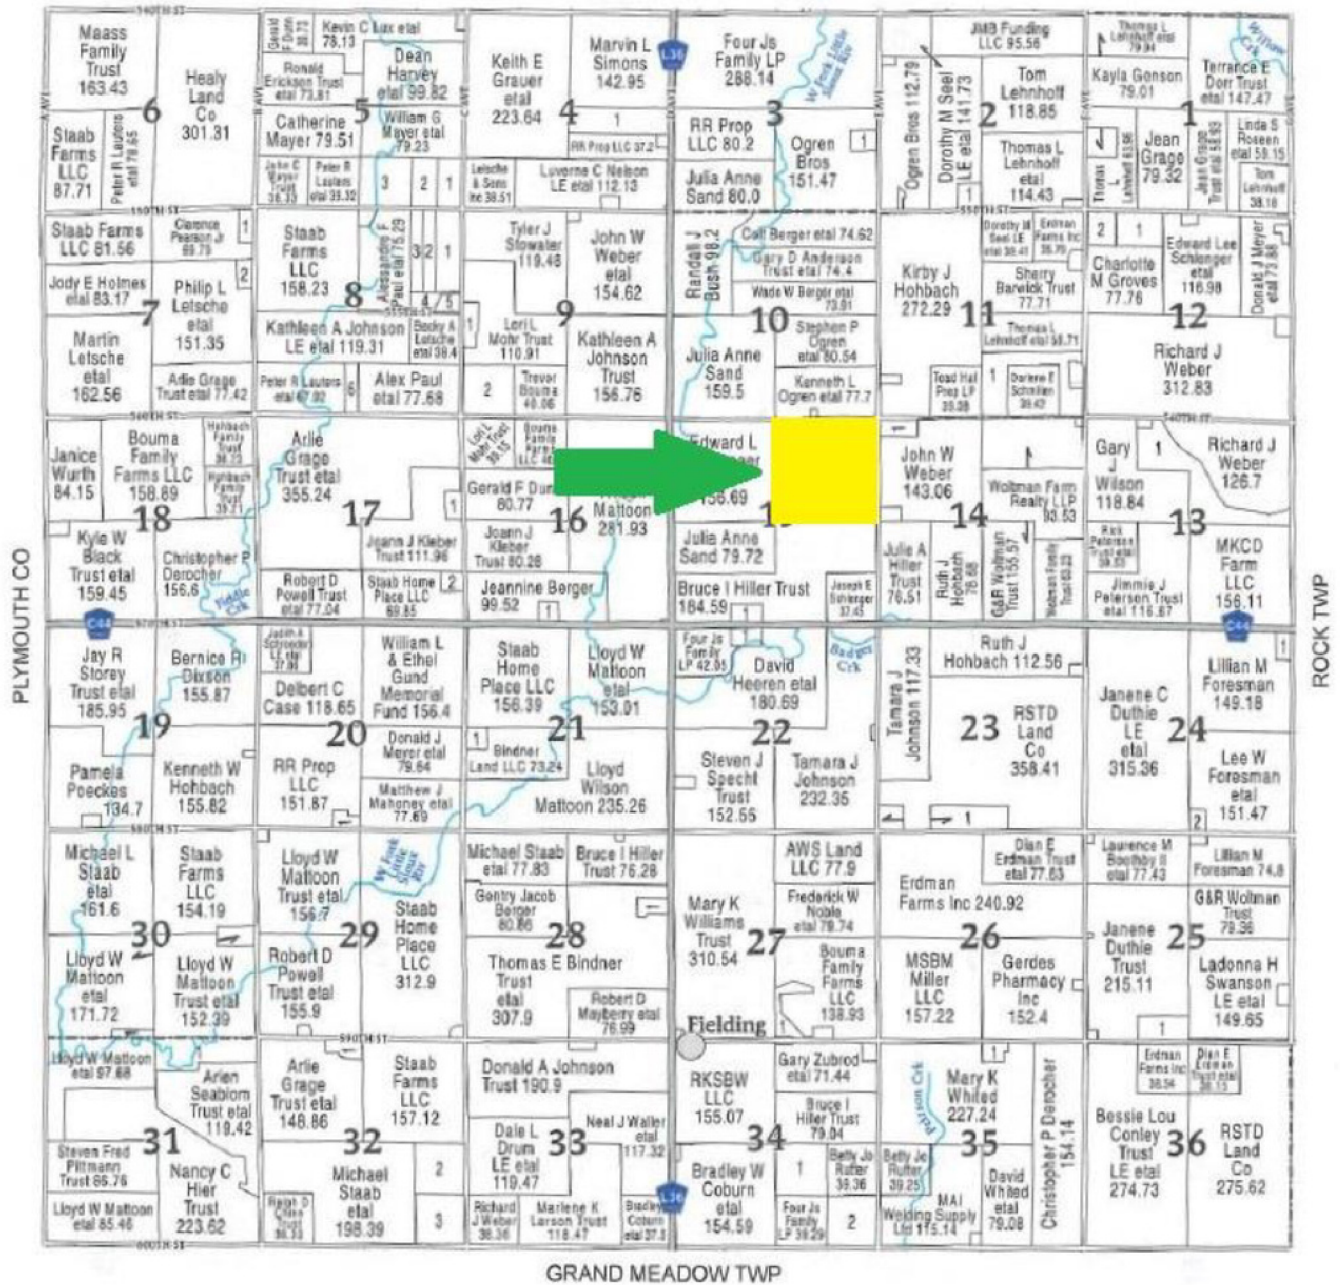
Maass Family Trust 163.43
Healy Land Co 301.31
6
Staab Farms LLC 87.71
Peter R Lauters etal 79.65
Gerald F Drum
Kevin C Lux etal 78.13
Ronald Erickson Trust etal 73.81
Dean Harvey etal 99.82
5
Catherine Mayer 79.51
William G Mayer etal 79.23
John C Mayer Trust 38.33
Peter R Lauters etal 39.32
3
2
1
Keith E Grauer etal 223.64
Marvin L Simons 142.95
4
RR Prop LLC 37.2
Letsche & Sons Inc 38.51
Luverne C Nelson LE etal 112.13
L36
Four Js Family LP 288.14
3
RR Prop LLC 80.2
Ogren Bros 151.47
1
Julia Anne Sand 80.0
JMB Funding LLC 95.56
Ogren Bros 112.79
Dorothy M Seel LE etal 141.73
2
Tom Lehnhoff 118.85
Thomas L Lehnhoff etal 114.43
Thomas L Lehnhoff etal 79.94
Kayla Gonson 79.01
Terrance E Dorr Trust etal 147.47
1
Jean Grage 79.32
Linda S Rosean etal 59.15
Tom Lehnhoff 38.10
Staab Farms LLC 81.56
Clarence Pearson Jr 39.75
1
Jody E Holmes etal 83.17
Philip L Letsche etal 151.35
2
7
Martin Letsche etal 162.56
Arlie Grage Trust etal 77.42
Staab Farms LLC 158.23
8
Alessandro F Paul etal 75.29
3
2
1
4
5
Kathleen A Johnson LE etal 119.31
Becky A Letsche etal 38.4
Peter R Lauters etal 67.92
6
Alex Paul etal 77.68
Tyler J Stowater 119.48
John W Weber etal 154.62
9
1
Lori L Mohr Trust 110.91
2
Trevor Bouma 40.06
Kathleen A Johnson Trust 156.76
Randall J Bush 98.2
Carl Berger etal 74.62
Gary D Anderson Trust etal 74.4
Wade W Berger etal 78.81
10
Stephen P Ogren etal 80.54
Julia Anne Sand 159.5
Kenneth L Ogren etal 77.7
Kirby J Hohbach 272.29
11
Dorothy M Seel LE etal 41.31
Erdman Farms Inc 38.76
Sherry Barwick Trust 77.71
Thomas L Lehnhoff etal 38.71
Todd Hall Prop LP 38.38
1
Darlene E Schmitten 38.42
2
1
Charlotte M Groves 77.76
Edward Lee Schlenger etal 116.98
Donald J Meyer etal 77.88
12
Richard J Weber 312.83
Janice Wurth 84.15
Bouma Family Farms LLC 158.89
Hohbach Family Trust 38.75
Hohbach Family Trust 39.71
18
Arlie Grage Trust etal 355.24
17
Lori L Mohr Trust 39.15
Bouma Family Farms
Gerald F Drum 80.77
16
Mattoon 281.93
Edward L
156.69
15
John W Weber 143.06
Woltman Farm Realty LLP 93.53
14
Gary J Wilson 118.84
1
Richard J Weber 126.7
13
Kyle W Black Trust etal 159.45
Christopher P Derocher 156.6
Joann J Kleber Trust 111.96
1
Joann J Kleber Trust 80.28
Julia Anne Sand 79.72
Julia A Hiller Trust 76.51
Ruth J Hohbach 76.88
G&R Woltman Trust 155.57
Woltman Family Trust 83.23
Rick Peterson Trust etal 38.53
MKCD Farm LLC 156.11
Robert D Powell Trust etal 77.04
Staab Home Place LLC 69.85
2
Jeannine Berger 99.52
Bruce I Hiller Trust 184.59
1
Joseph E Schlenger 37.43
Jimmie J Peterson Trust etal 116.87
C44
Fiddle Crk
Jay R Storey Trust etal 185.95
Bernice R Dixson 155.87
Judith A Schroeder LE etal 37.99
Delbert C Case 118.65
William L & Ethel Gund Memorial Fund 156.4
Staab Home Place LLC 156.39
Lloyd W Mattoon etal 153.01
Four Js Family LP 42.95
David Heeren etal 180.69
Badger Crk
Tamara J Johnson 117.33
Ruth J Hohbach 112.56
Janene C Duthie LE etal 315.36
Lillian M Foresman 149.18
C44
19
20
21
22
23
RSTD Land Co 358.41
24
Pamela Poeckes 184.7
Kenneth W Hohbach 155.82
RR Prop LLC 151.87
Donald J Meyer etal 79.64
Matthew J Mahoney etal 77.69
1
Bindner Land LLC 73.24
Lloyd Wilson Mattoon 235.26
Steven J Specht Trust 152.55
Tamara J Johnson 232.35
1
Lee W Foresman etal 151.47
2
Michael L Staab etal 161.6
Staab Farms LLC 154.19
Lloyd W Mattoon Trust etal 156.7
W Fork Little Sioux Riv
Michael Staab etal 77.83
Bruce I Hiller Trust 76.28
AWS Land LLC 77.9
Frederick W Noble etal 79.74
Dian E Erdman Trust etal 77.63
Laurence M Boothby II etal 77.43
Lillian M Foresman 74.8
30
29
Staab Home Place LLC 312.9
Gentry Jacob Berger 80.86
28
Mary K Williams Trust 310.54
27
Erdman Farms Inc 240.92
26
G&R Woltman Trust 79.36
25
Lloyd W Mattoon etal 171.72
Lloyd W Mattoon Trust etal 152.39
Robert D Powell Trust etal 155.9
Thomas E Bindner Trust etal 307.9
Robert D Mayberry etal 76.99
Bouma Family Farms LLC 138.93
MSBM Miller LLC 157.22
Gerdes Pharmacy Inc 152.4
Janene C Duthie Trust 215.11
Ladonna H Swanson LE etal 149.65
Fielding
1
1
Lloyd W Mattoon etal 97.68
Arlen Seabloom Trust etal 119.42
Arlie Grage Trust etal 148.86
Staab Farms LLC 157.12
Donald A Johnson Trust 190.9
RKSBW LLC 155.07
Gary Zubrod etal 71.44
Bruce I Hiller Trust 79.04
1
Peterson Crk
Mary K Whited 227.24
Christopher P Derocher 154.14
Erdman Farms Inc 38.54
Dian E Erdman Trust etal 38.13
Bessie Lou Conley Trust LE etal 274.73
RSTD Land Co 275.62
31
32
Dale L Drum LE etal 119.47
33
Neal J Waller etal 117.32
34
35
36
Steven Fred Pittmann Trust 86.76
Nancy C Hier Trust 223.62
Michael Staab etal 198.39
2
Bradley W Coburn etal 154.59
1
Betty Jo Rufer 39.36
Betty Jo Rufer 39.25
David Whited etal 79.08
Lloyd W Mattoon etal 85.46
Ralph D Cline Trust
3
Richard J Weber 38.36
Marlene K Larson Trust 118.47
Bradley Coburn etal 37.3
L36
Four Js Family LP 39.29
2
MAI Welding Supply Ltd 115.14
PLYMOUTH CO
ROCK TWP
GRAND MEADOW TWP